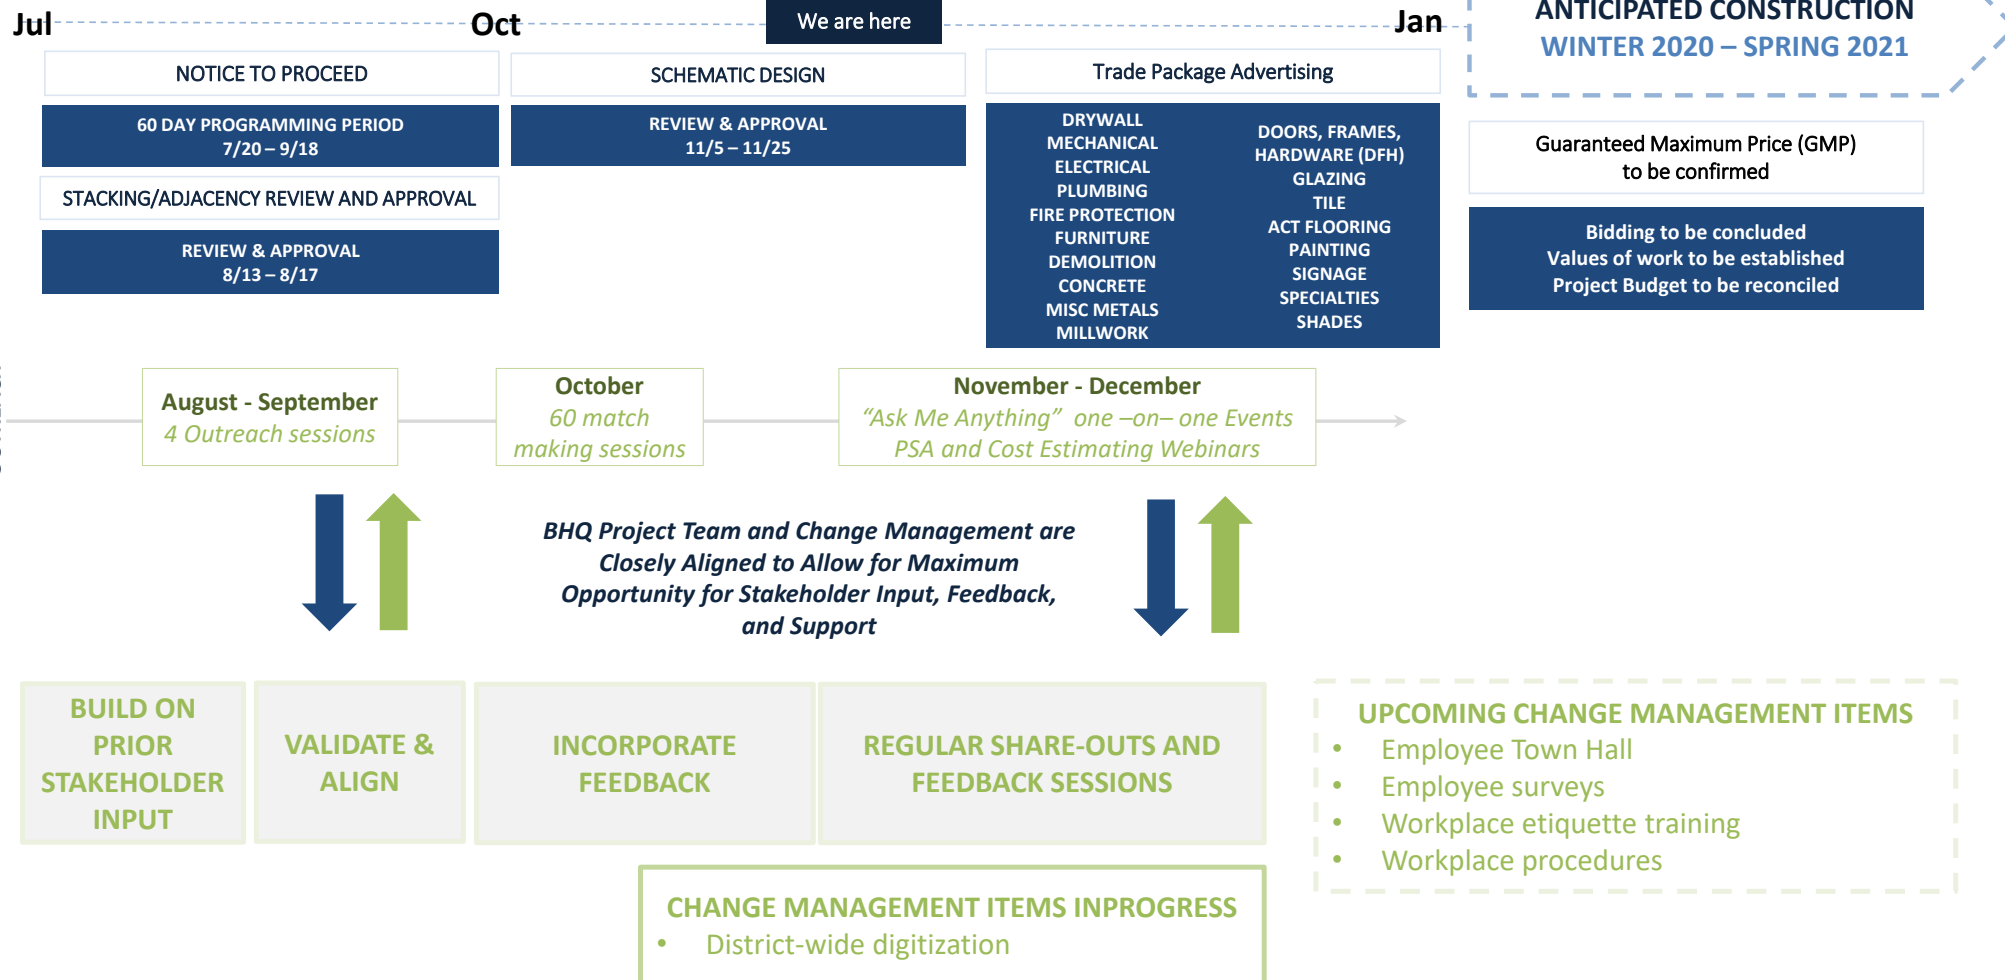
Jul Oct We are here Jan

ANTICIPATED CONSTRUCTION
WINTER 2020 – SPRING 2021

NOTICE TO PROCEED

60 DAY PROGRAMMING PERIOD
7/20 – 9/18

STACKING/ADJACENCY REVIEW AND APPROVAL

REVIEW & APPROVAL
8/13 – 8/17

SCHEMATIC DESIGN

REVIEW & APPROVAL
11/5 – 11/25

Trade Package Advertising

DRYWALL
MECHANICAL
ELECTRICAL
PLUMBING
FIRE PROTECTION
FURNITURE
DEMOLITION
CONCRETE
MISC METALS
MILLWORK

DOORS, FRAMES, HARDWARE (DFH)
GLAZING
TILE
ACT FLOORING
PAINTING
SIGNAGE
SPECIALTIES
SHADES

Guaranteed Maximum Price (GMP) to be confirmed

Bidding to be concluded
Values of work to be established
Project Budget to be reconciled

August - September
4 Outreach sessions

October
60 match making sessions

November - December
"Ask Me Anything" one –on– one Events
PSA and Cost Estimating Webinars

BHQ Project Team and Change Management are Closely Aligned to Allow for Maximum Opportunity for Stakeholder Input, Feedback, and Support

BUILD ON PRIOR STAKEHOLDER INPUT

VALIDATE & ALIGN

INCORPORATE FEEDBACK

REGULAR SHARE-OUTS AND FEEDBACK SESSIONS

UPCOMING CHANGE MANAGEMENT ITEMS
• Employee Town Hall
• Employee surveys
• Workplace etiquette training
• Workplace procedures

CHANGE MANAGEMENT ITEMS INPROGRESS
• District-wide digitization